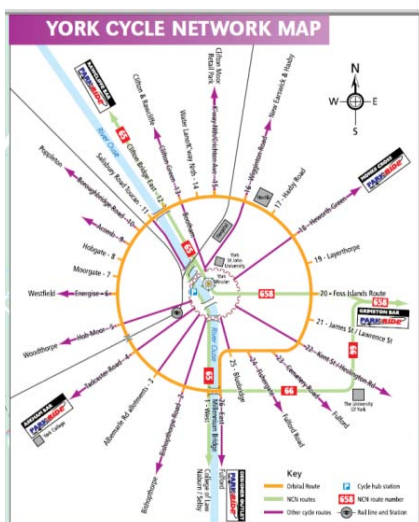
YORK CYCLE NETWORK MAP

N
W
E
S

Clifton Moor Retail Park
Clifton & Rawcliffe
Skelton
Clifton Bridge East - 12
Clifton Green - 13
Water Lane/Kingsway Nth - 14
Haxby/Wigginton Road - 15
16 - Wigginton Road
New Earswick & Haxby
17 - Haxby Road
18 - Heworth Green
19 - Layerthorpe
20 - Foss Islands Route
21 - James St / Lawrence St
22 - Kent St / Heslington Rd
23 - Cemetery Road
24 - Fishergate
25 - Bishopthorpe
26 - Terry Avenue
Fulford Road
Fulford
Poppleton
Boroughbridge Road - 10
Salisbury Road / Leeman - 11
Acomb - 9
Holgate - 8
Moorgate - 7
Westfield
Energise - 6
Hob Moor - 5
Woodthorpe
Tadcaster Road - 4
Albemarle Rd allotments - 3
Bishopthorpe Road - 2
1 - West
Dringhouses
Bishopthorpe
River Ouse
River Ouse
Millennium Bridge
College of Naburn / Selby
York Minster
York St John University
The University of York
York College
65
658
66
PARK&RIDE
ROCKINGHAM BAR
MONKS CROSS
GRIMSTON BAR
ASKHAM BAR
DESIGNER OUTLET

Key
Orbital Route
NCN routes
Other cycle routes
Cycle hub station
NCN route number
Rail line and Station